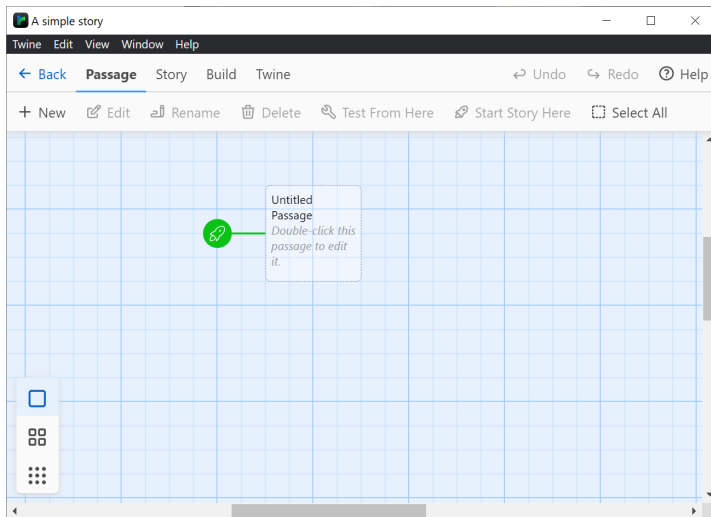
A simple story

Twine Edit View Window Help

← Back Passage Story Build Twine

↩ Undo ↪ Redo ? Help

+ New Edit Rename Delete Test From Here Start Story Here Select All

Untitled Passage

Double-click this passage to edit it.